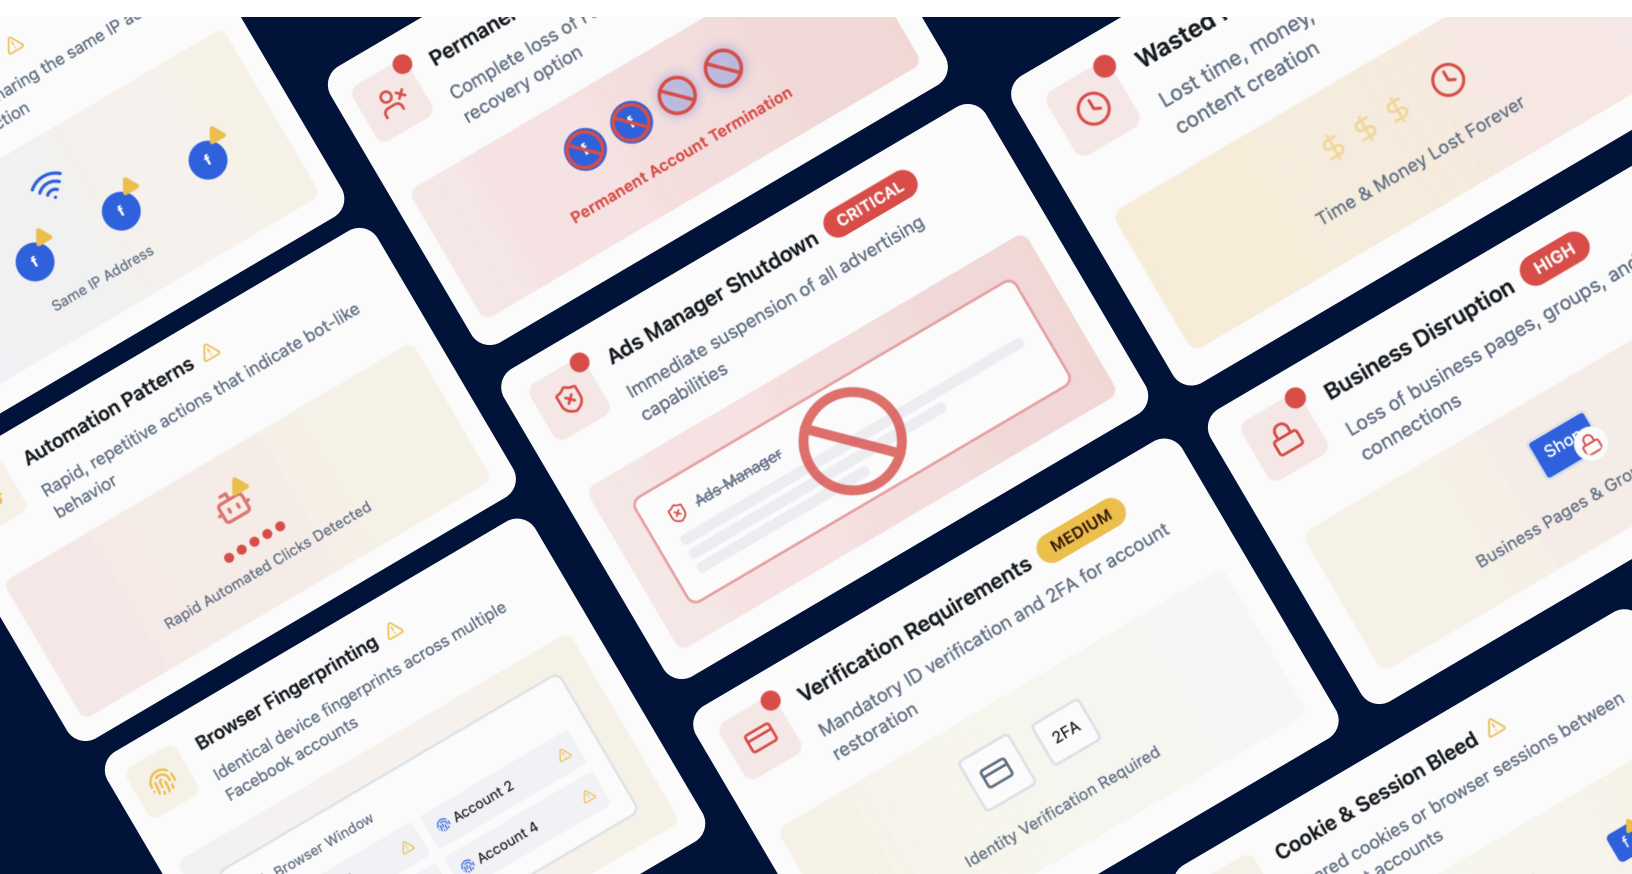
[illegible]aring the same IP a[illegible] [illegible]ction

Same IP Address

Permane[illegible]
Complete loss of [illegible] recovery option

Permanent Account Termination

Wasted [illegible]
Lost time, money, content creation

Time & Money Lost Forever

Automation Patterns
Rapid, repetitive actions that indicate bot-like behavior

Rapid Automated Clicks Detected

Ads Manager Shutdown CRITICAL
Immediate suspension of all advertising capabilities

Ads Manager

Business Disruption HIGH
Loss of business pages, groups, an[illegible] connections

Sho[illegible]

Business Pages & Gro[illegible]

Browser Fingerprinting
Identical device fingerprints across multiple Facebook accounts

Browser Window

Account 2

Account 4

Verification Requirements MEDIUM
Mandatory ID verification and 2FA for account restoration

2FA

Identity Verification Required

Cookie & Session Bleed
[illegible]red cookies or browser sessions between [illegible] accounts